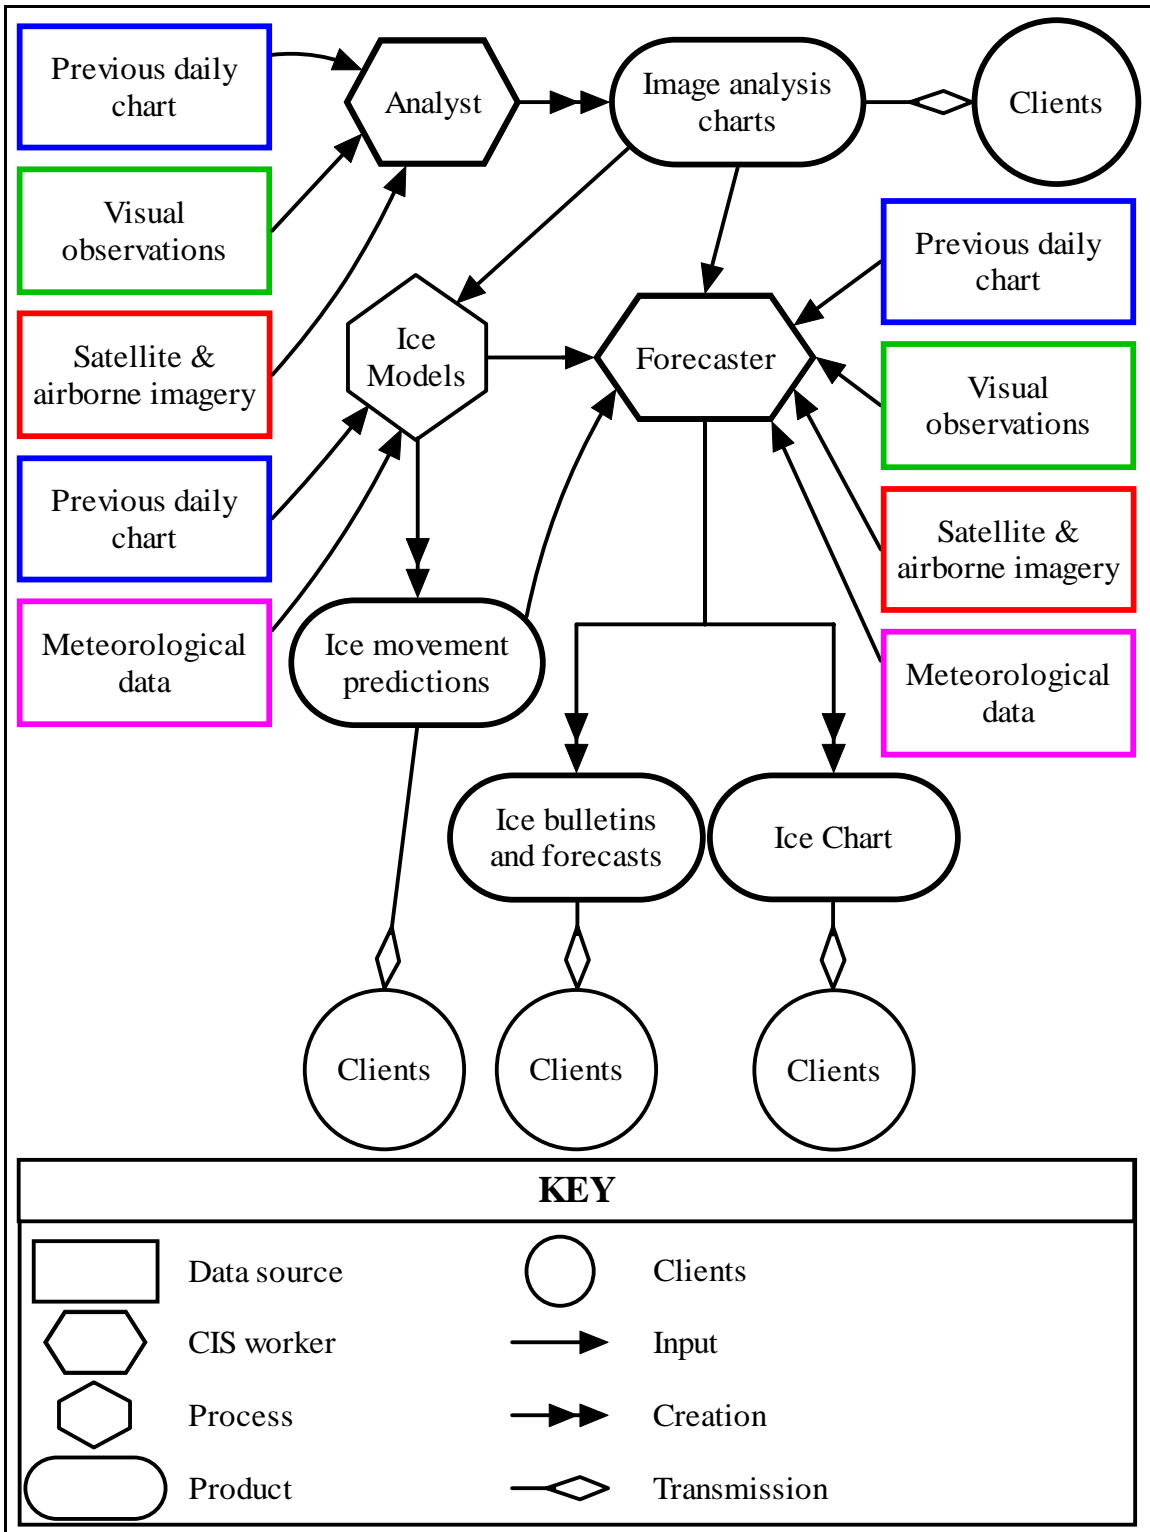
Previous daily chart

Analyst

Image analysis charts

Clients

Visual observations

Satellite & airborne imagery

Previous daily chart

Ice Models

Forecaster

Visual observations

Previous daily chart

Satellite & airborne imagery

Meteorological data

Ice movement predictions

Meteorological data

Ice bulletins and forecasts

Ice Chart

Clients

Clients

Clients

KEY

Data source

Clients

CIS worker

Input

Process

Creation

Product

Transmission